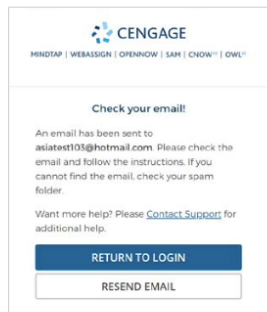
CENGAGE
MINDTAP | WEBASSIGN | OPENNOW | SAM | CNOW$^{v2}$ | OWL$^{v2}$

Check your email!

An email has been sent to asiatest103@hotmail.com. Please check the email and follow the instructions. If you cannot find the email, check your spam folder.

Want more help? Please Contact Support for additional help.

RETURN TO LOGIN

RESEND EMAIL